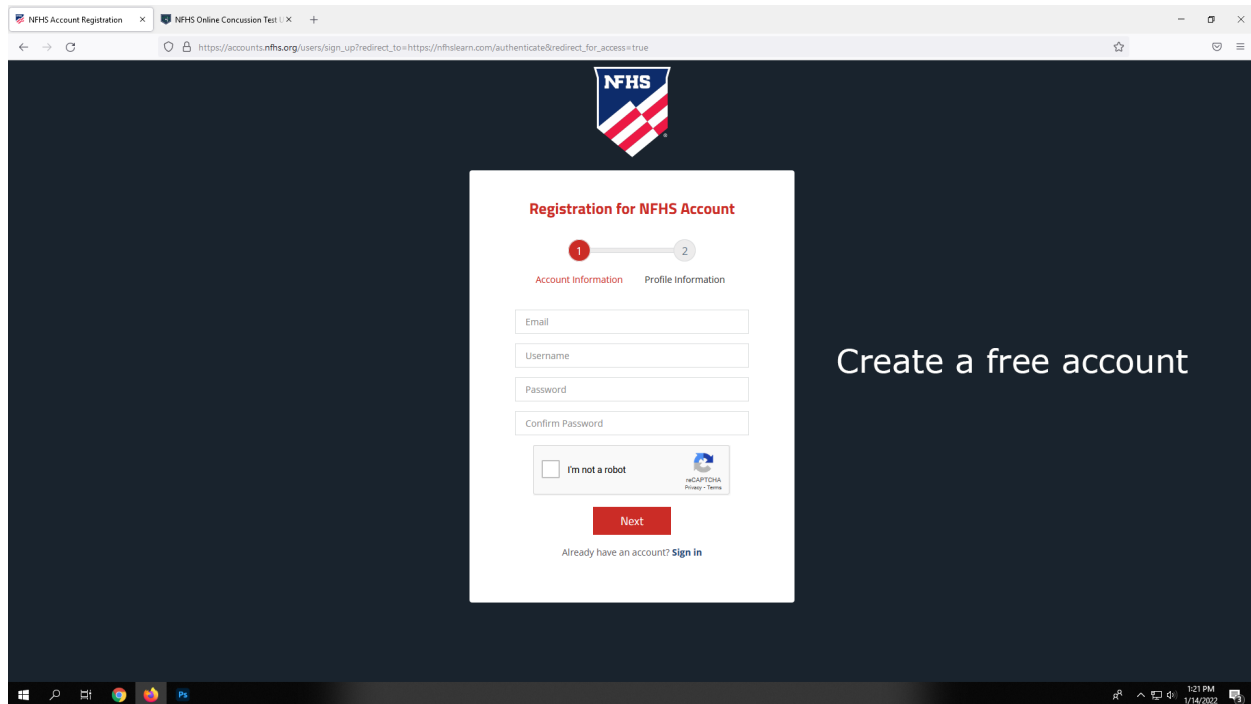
NFHS Account Registration ×
NFHS Online Concussion Test ×
+

https://accounts.nfhs.org/users/sign_up?redirect_to=https://nfhslearn.com/authenticate&redirect_for_access=true

NFHS

Registration for NFHS Account

1
2
Account Information
Profile Information

Email
Username
Password
Confirm Password

I'm not a robot
reCAPTCHA
Privacy - Terms

Next

Already have an account? Sign in

Create a free account

Ps
1:21 PM
1/14/2022